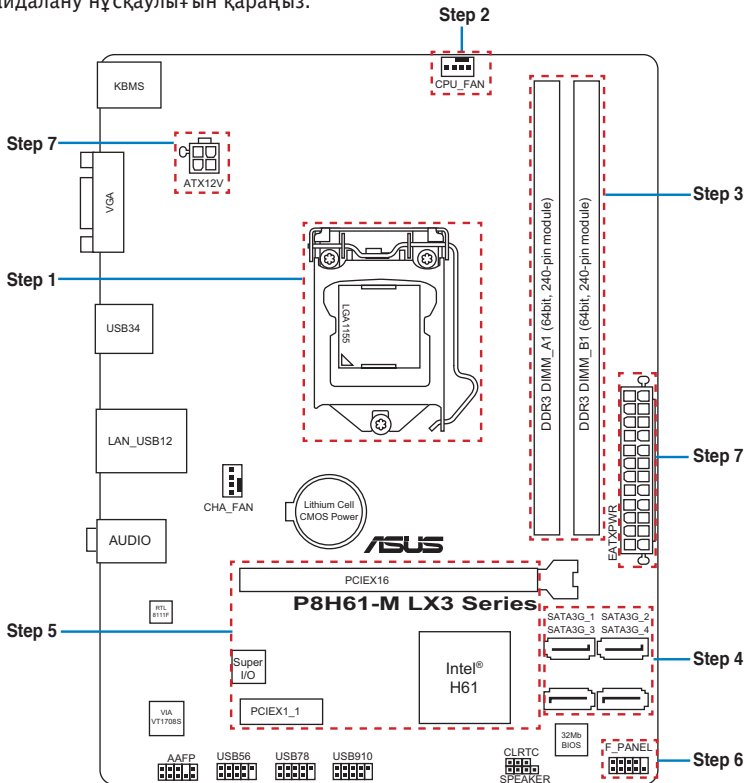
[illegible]идалану нұсқаулығын қараңыз.

Step 2
CPU_FAN
KBMS
Step 7
ATX12V
VGA
Step 3
Step 1
LGA1155
DDR3 DIMM_A1 (64bit, 240-pin module)
DDR3 DIMM_B1 (64bit, 240-pin module)
USB34
LAN_USB12
Step 7
CHA_FAN
Lithium Cell CMOS Power
EATXPWR
AUDIO
/SUS
PCIEX16
P8H61-M LX3 Series
RTL 8111F
Step 5
SATA3G_1 SATA3G_2
SATA3G_3 SATA3G_4
Super I/O
Intel® H61
Step 4
PCIEX1_1
VIA VT1708S
32Mb BIOS
AAFP
USB56
USB78
USB910
CLRTC
SPEAKER
F_PANEL
Step 6